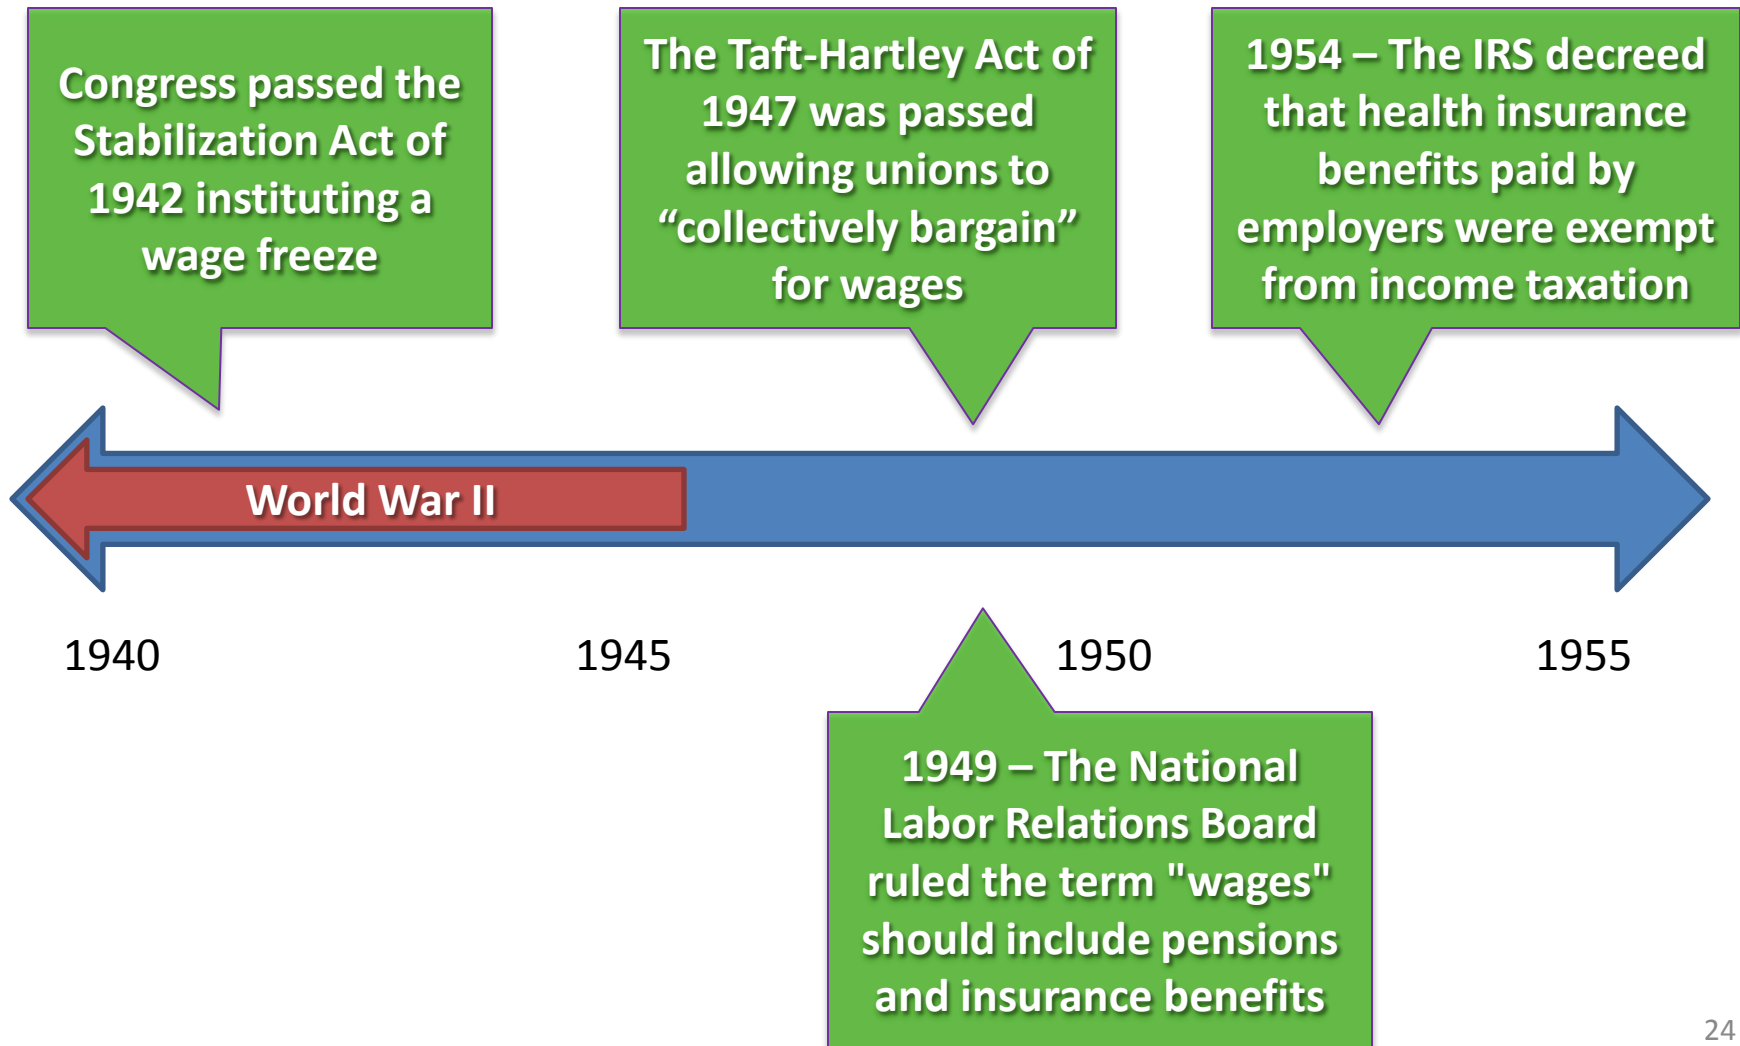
Congress passed the Stabilization Act of 1942 instituting a wage freeze

The Taft-Hartley Act of 1947 was passed allowing unions to “collectively bargain” for wages

1954 – The IRS decreed that health insurance benefits paid by employers were exempt from income taxation

World War II

1940

1945

1950

1955

1949 – The National Labor Relations Board ruled the term "wages" should include pensions and insurance benefits

24